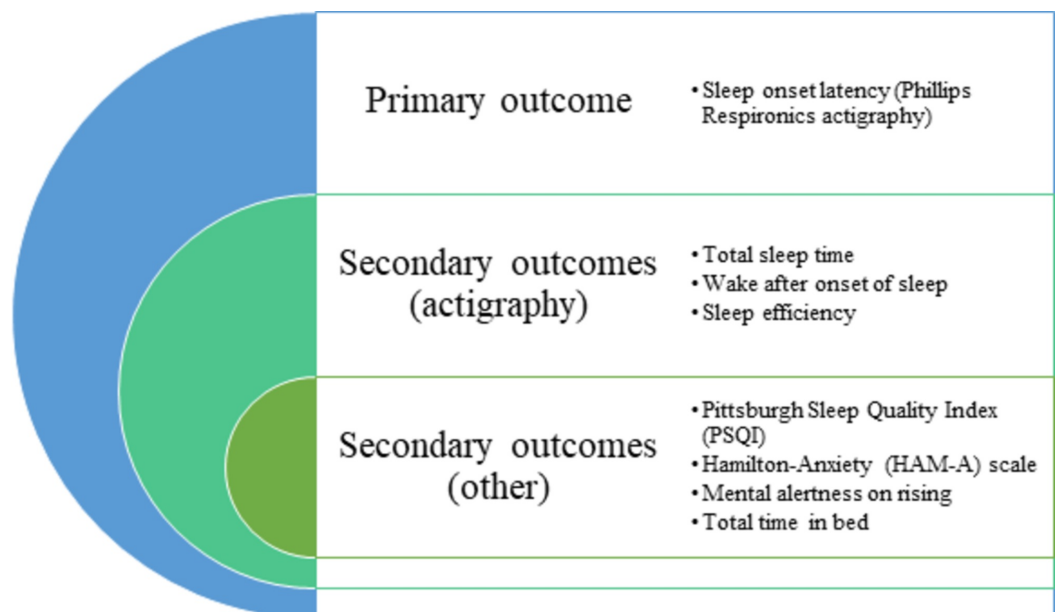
Primary outcome

• Sleep onset latency (Phillips Respironics actigraphy)

Secondary outcomes (actigraphy)

• Total sleep time
• Wake after onset of sleep
• Sleep efficiency

Secondary outcomes (other)

• Pittsburgh Sleep Quality Index (PSQI)
• Hamilton-Anxiety (HAM-A) scale
• Mental alertness on rising
• Total time in bed